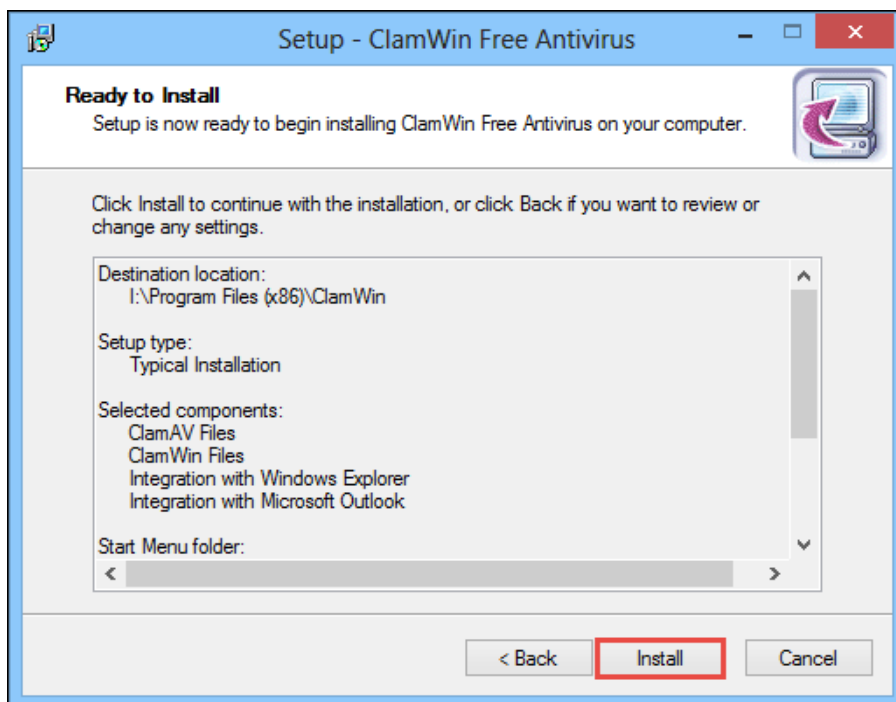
Setup - ClamWin Free Antivirus

Ready to Install
Setup is now ready to begin installing ClamWin Free Antivirus on your computer.

Click Install to continue with the installation, or click Back if you want to review or change any settings.

Destination location:
I:\Program Files (x86)\ClamWin

Setup type:
Typical Installation

Selected components:
ClamAV Files
ClamWin Files
Integration with Windows Explorer
Integration with Microsoft Outlook

Start Menu folder:

< Back
Install
Cancel